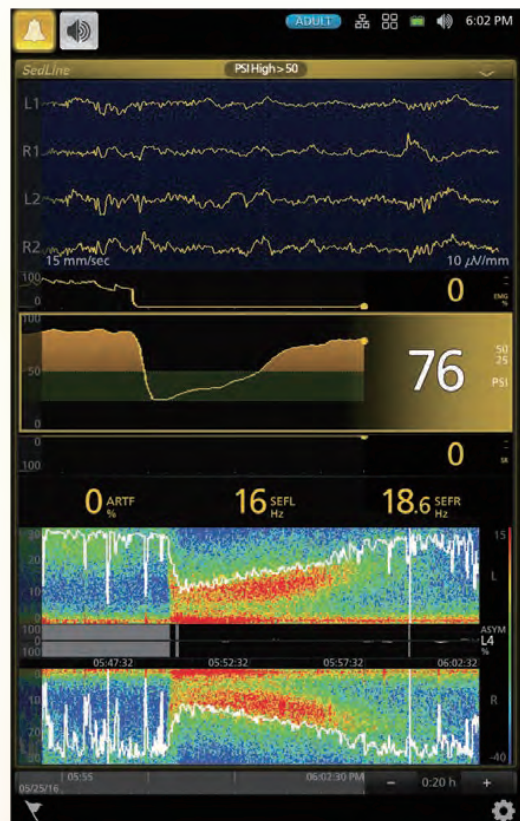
ADULT 6:02 PM

SedLine PSI High > 50

L1

R1

L2

R2

15 mm/sec 10 $\mu$V/mm

100

0

0 EMG %

100

50

0

76 50 25 PSI

0

100

0 SR

0 ARTF % 16 SEFL Hz 18.6 SEFR Hz

30

20

10

15

L

100

0

100

ASYM L4 %

05:47:32 05:52:32 05:57:32 06:02:32

10

20

30

R

-40

05/25/16 05:55 06:02:30 PM − 0:20 h +